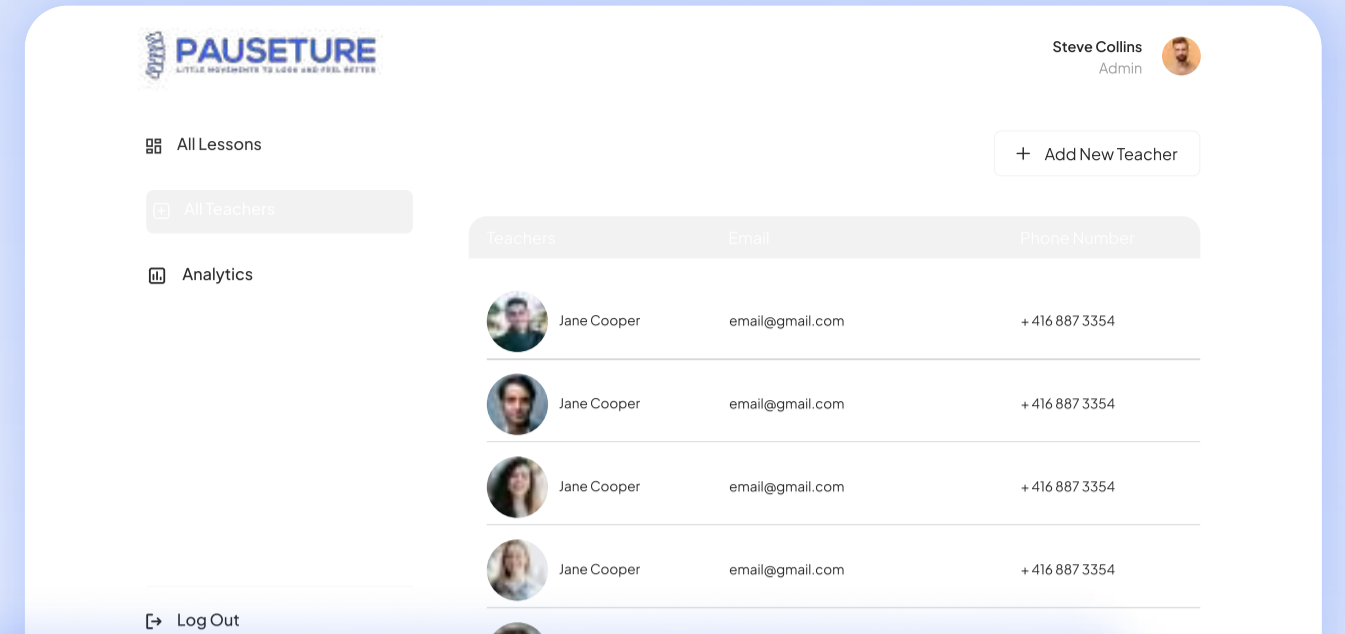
PAUSETURE
LITTLE MOVEMENTS TO LOOK AND FEEL BETTER

Steve Collins
Admin

All Lessons

All Teachers

Analytics

Log Out

+ Add New Teacher

| Teachers | Email | Phone Number |
|---|---|---|
| Jane Cooper | email@gmail.com | + 416 887 3354 |
| Jane Cooper | email@gmail.com | + 416 887 3354 |
| Jane Cooper | email@gmail.com | + 416 887 3354 |
| Jane Cooper | email@gmail.com | + 416 887 3354 |